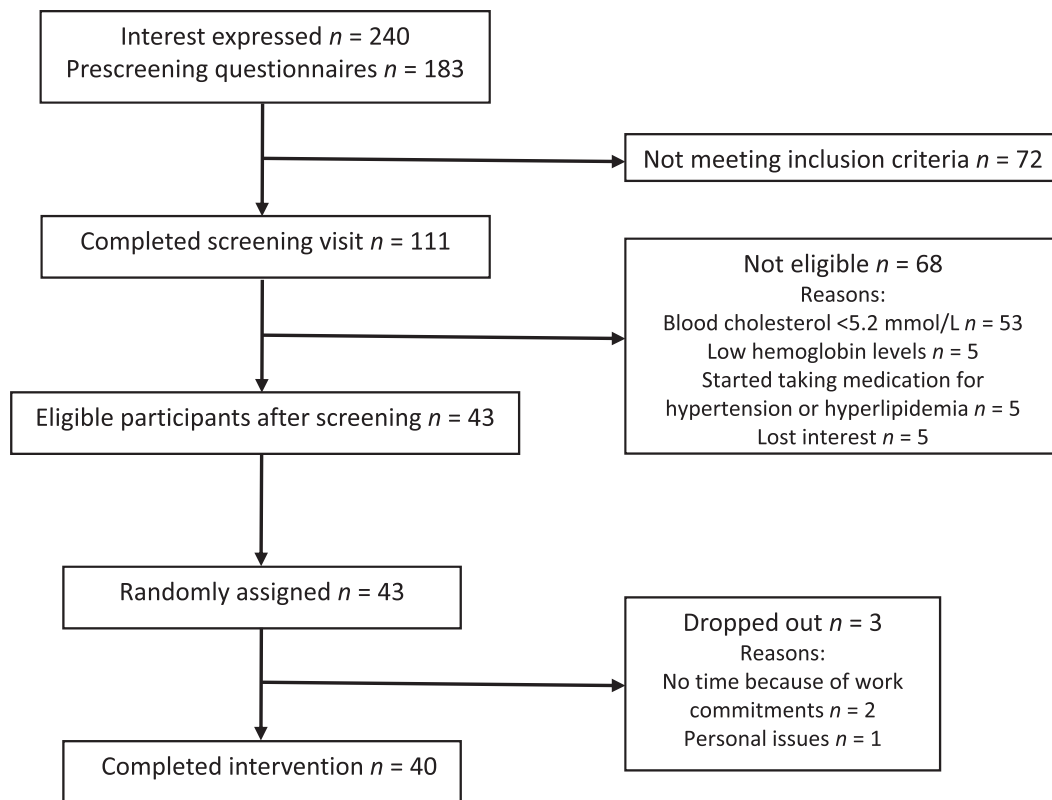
Interest expressed $n$ = 240
Prescreening questionnaires $n$ = 183

Not meeting inclusion criteria $n$ = 72

Completed screening visit $n$ = 111

Not eligible $n$ = 68
Reasons:
Blood cholesterol <5.2 mmol/L $n$ = 53
Low hemoglobin levels $n$ = 5
Started taking medication for hypertension or hyperlipidemia $n$ = 5
Lost interest $n$ = 5

Eligible participants after screening $n$ = 43

Randomly assigned $n$ = 43

Dropped out $n$ = 3
Reasons:
No time because of work commitments $n$ = 2
Personal issues $n$ = 1

Completed intervention $n$ = 40